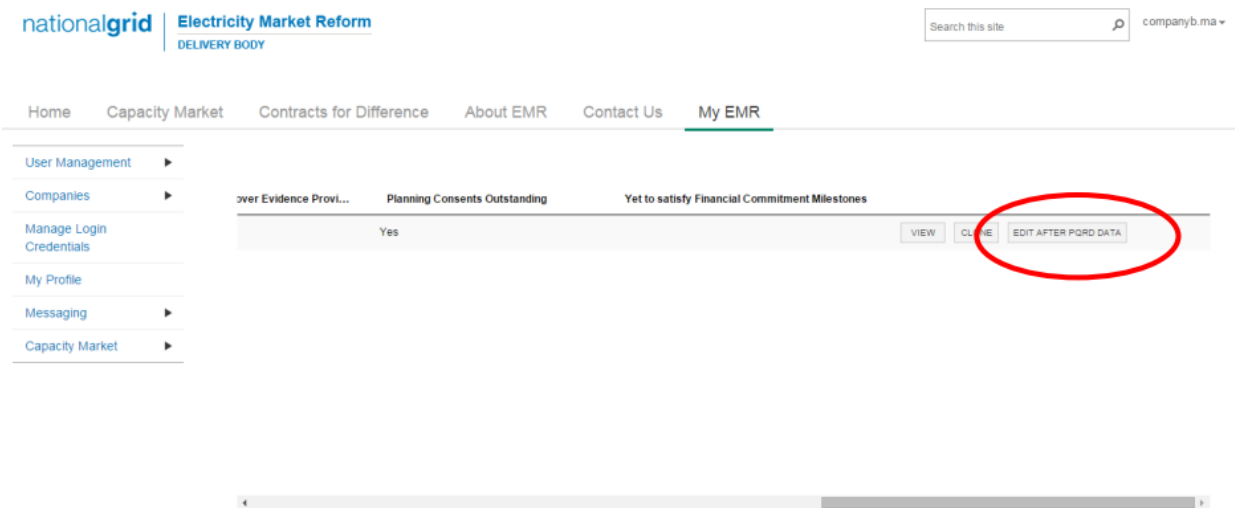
nationalgrid | Electricity Market Reform
DELIVERY BODY

Search this site

companyb.ma

Home Capacity Market Contracts for Difference About EMR Contact Us My EMR

User Management
Companies
Manage Login Credentials
My Profile
Messaging
Capacity Market

over Evidence Provi... | Planning Consents Outstanding | Yet to satisfy Financial Commitment Milestones | 
--- | --- | --- | ---
 | Yes | | VIEW CL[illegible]NE EDIT AFTER PQRD DATA